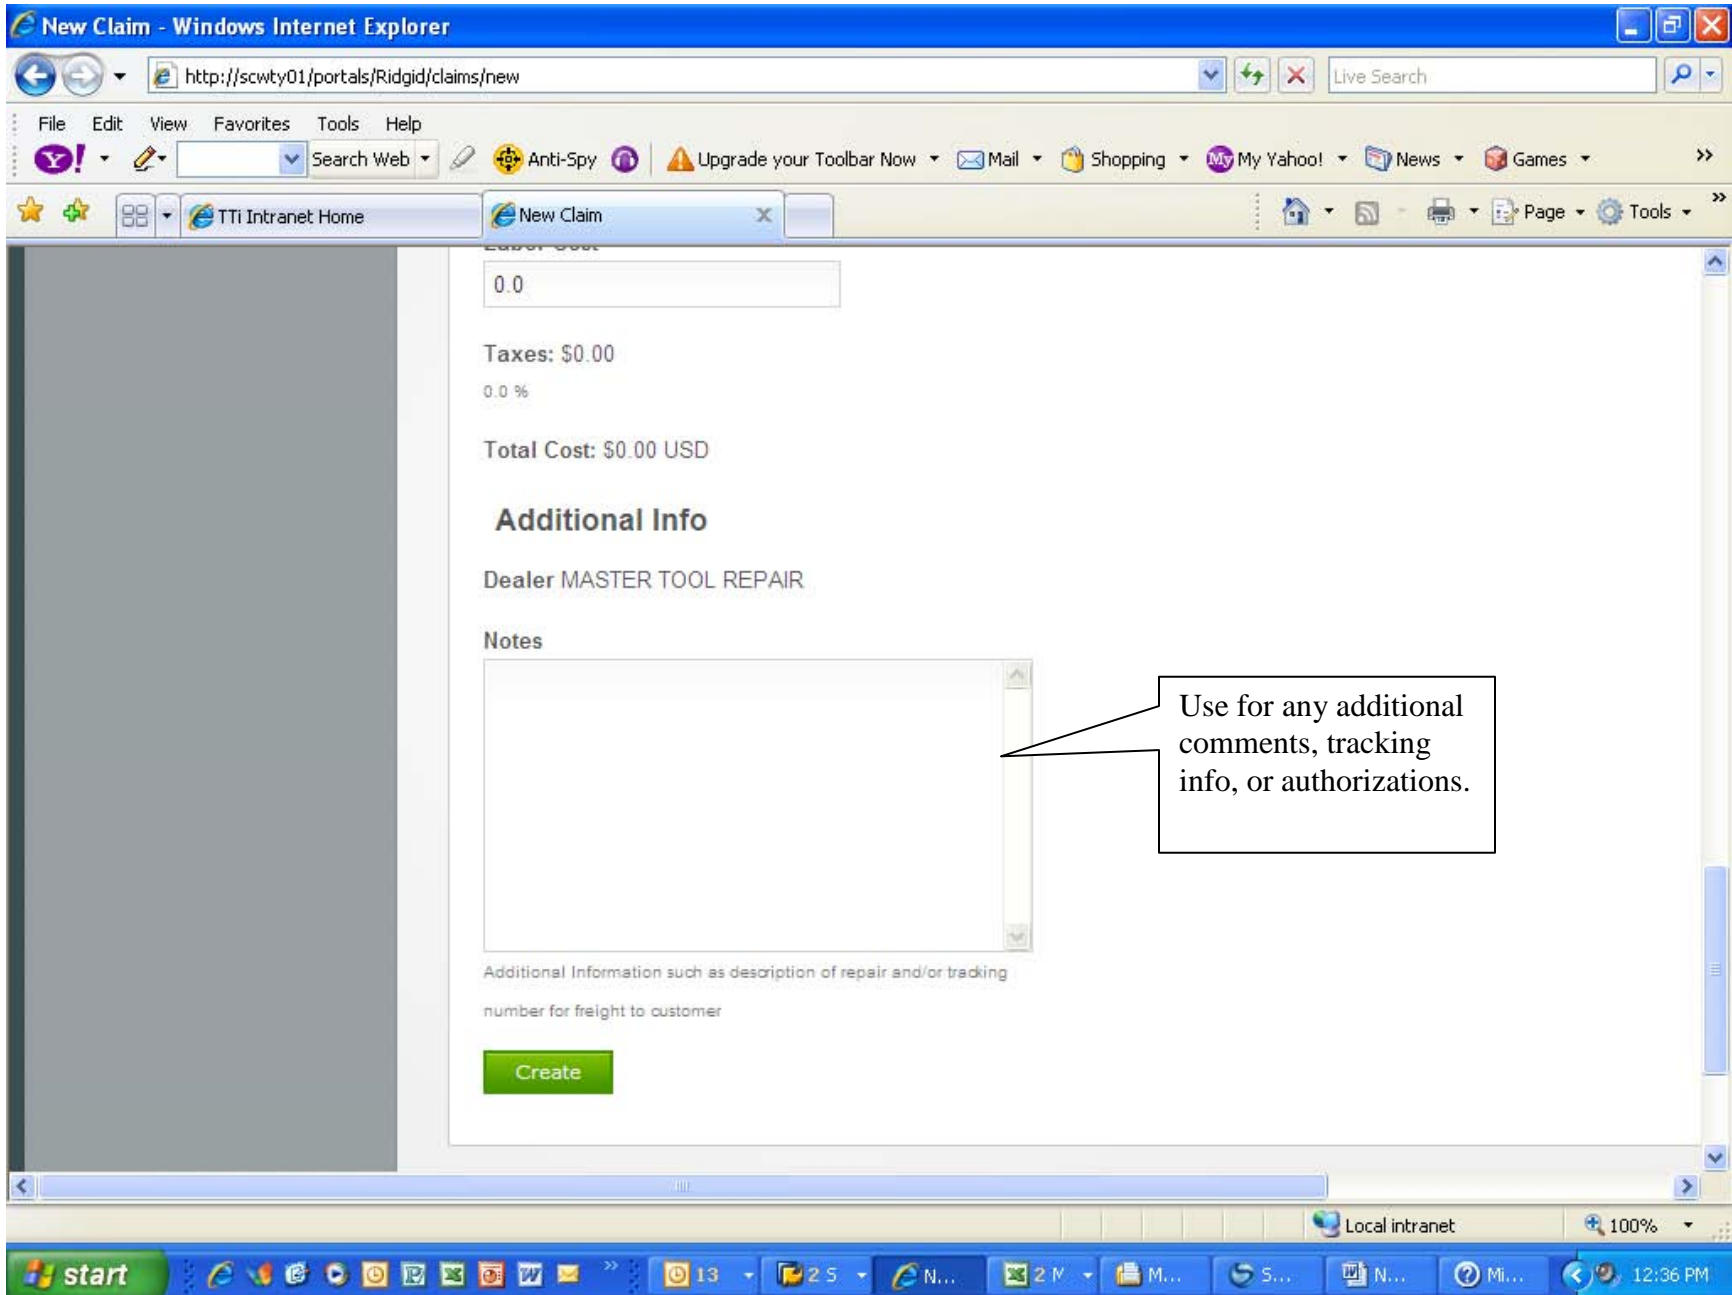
New Claim - Windows Internet Explorer

http://scwty01/portals/Ridgid/claims/new

Live Search

File Edit View Favorites Tools Help

Search Web Anti-Spy Upgrade your Toolbar Now Mail Shopping My Yahoo! News Games

TTi Intranet Home New Claim

Page Tools

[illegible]

0.0

Taxes: $0.00

0.0 %

Total Cost: $0.00 USD

Additional Info

Dealer MASTER TOOL REPAIR

Notes

Use for any additional comments, tracking info, or authorizations.

Additional Information such as description of repair and/or tracking number for freight to customer

Create

Local intranet

100%

start

13

2 S

N...

2 M

M...

S...

N...

Mi...

12:36 PM